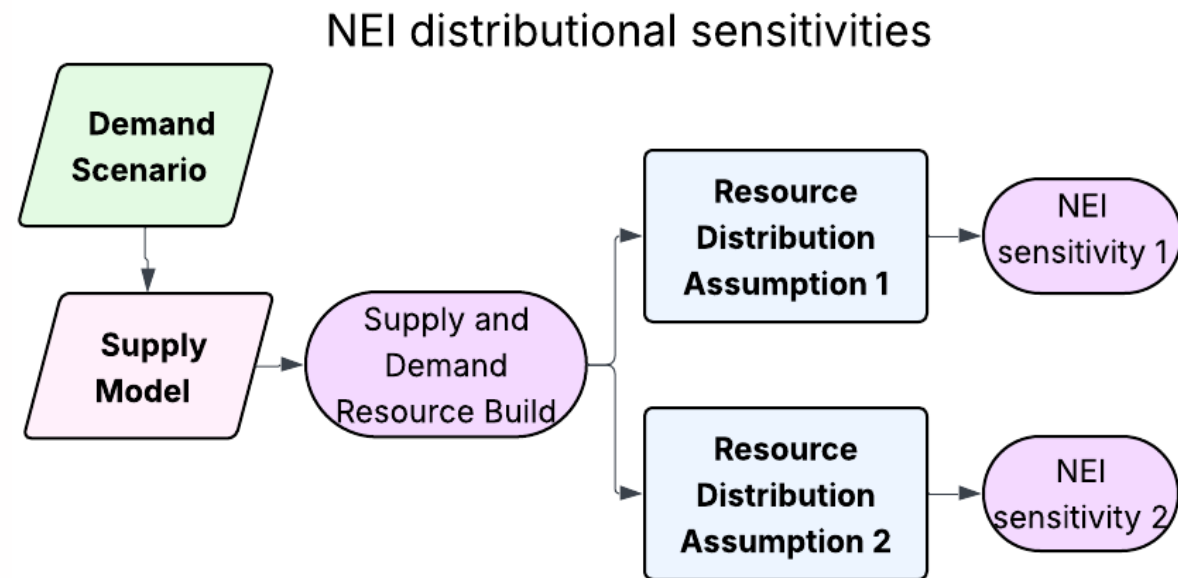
NEI distributional sensitivities

Demand Scenario

Supply Model

Supply and Demand Resource Build

Resource Distribution Assumption 1

NEI sensitivity 1

Resource Distribution Assumption 2

NEI sensitivity 2